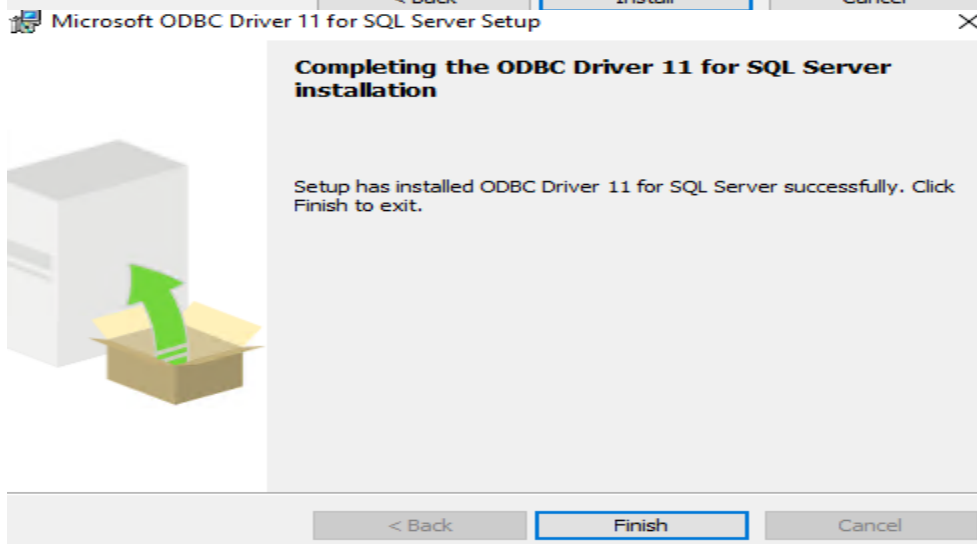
Microsoft ODBC Driver 11 for SQL Server Setup

Completing the ODBC Driver 11 for SQL Server installation

Setup has installed ODBC Driver 11 for SQL Server successfully. Click Finish to exit.

< Back Finish Cancel